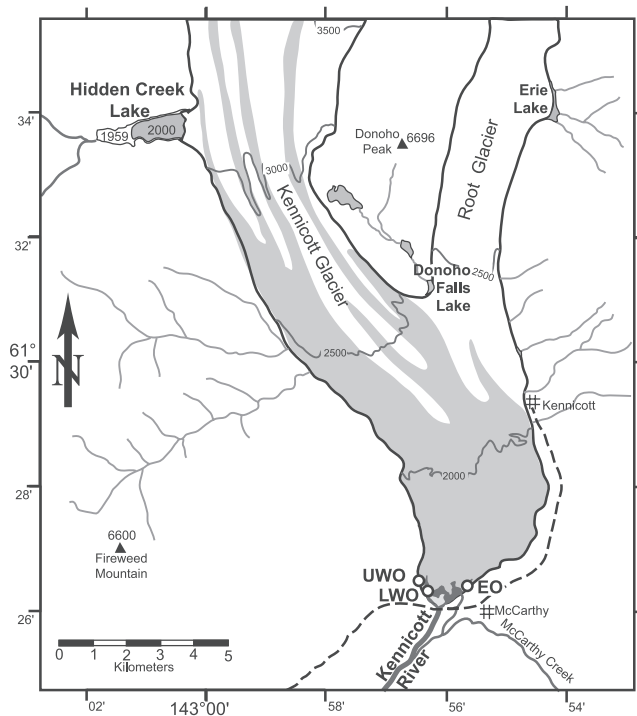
Hidden Creek Lake
1959
2000
3500
Donoho Peak 6696
Erie Lake
Root Glacier
Kennicott Glacier
3000
Donoho Falls Lake
2500
2500
N
61° 30'
34'
32'
28'
26'
Kennicott
2000
6600
Fireweed Mountain
UWO
LWO
EO
McCarthy
McCarthy Creek
Kennicott River
0 1 2 3 4 5
Kilometers
02'
143°00'
58'
56'
54'